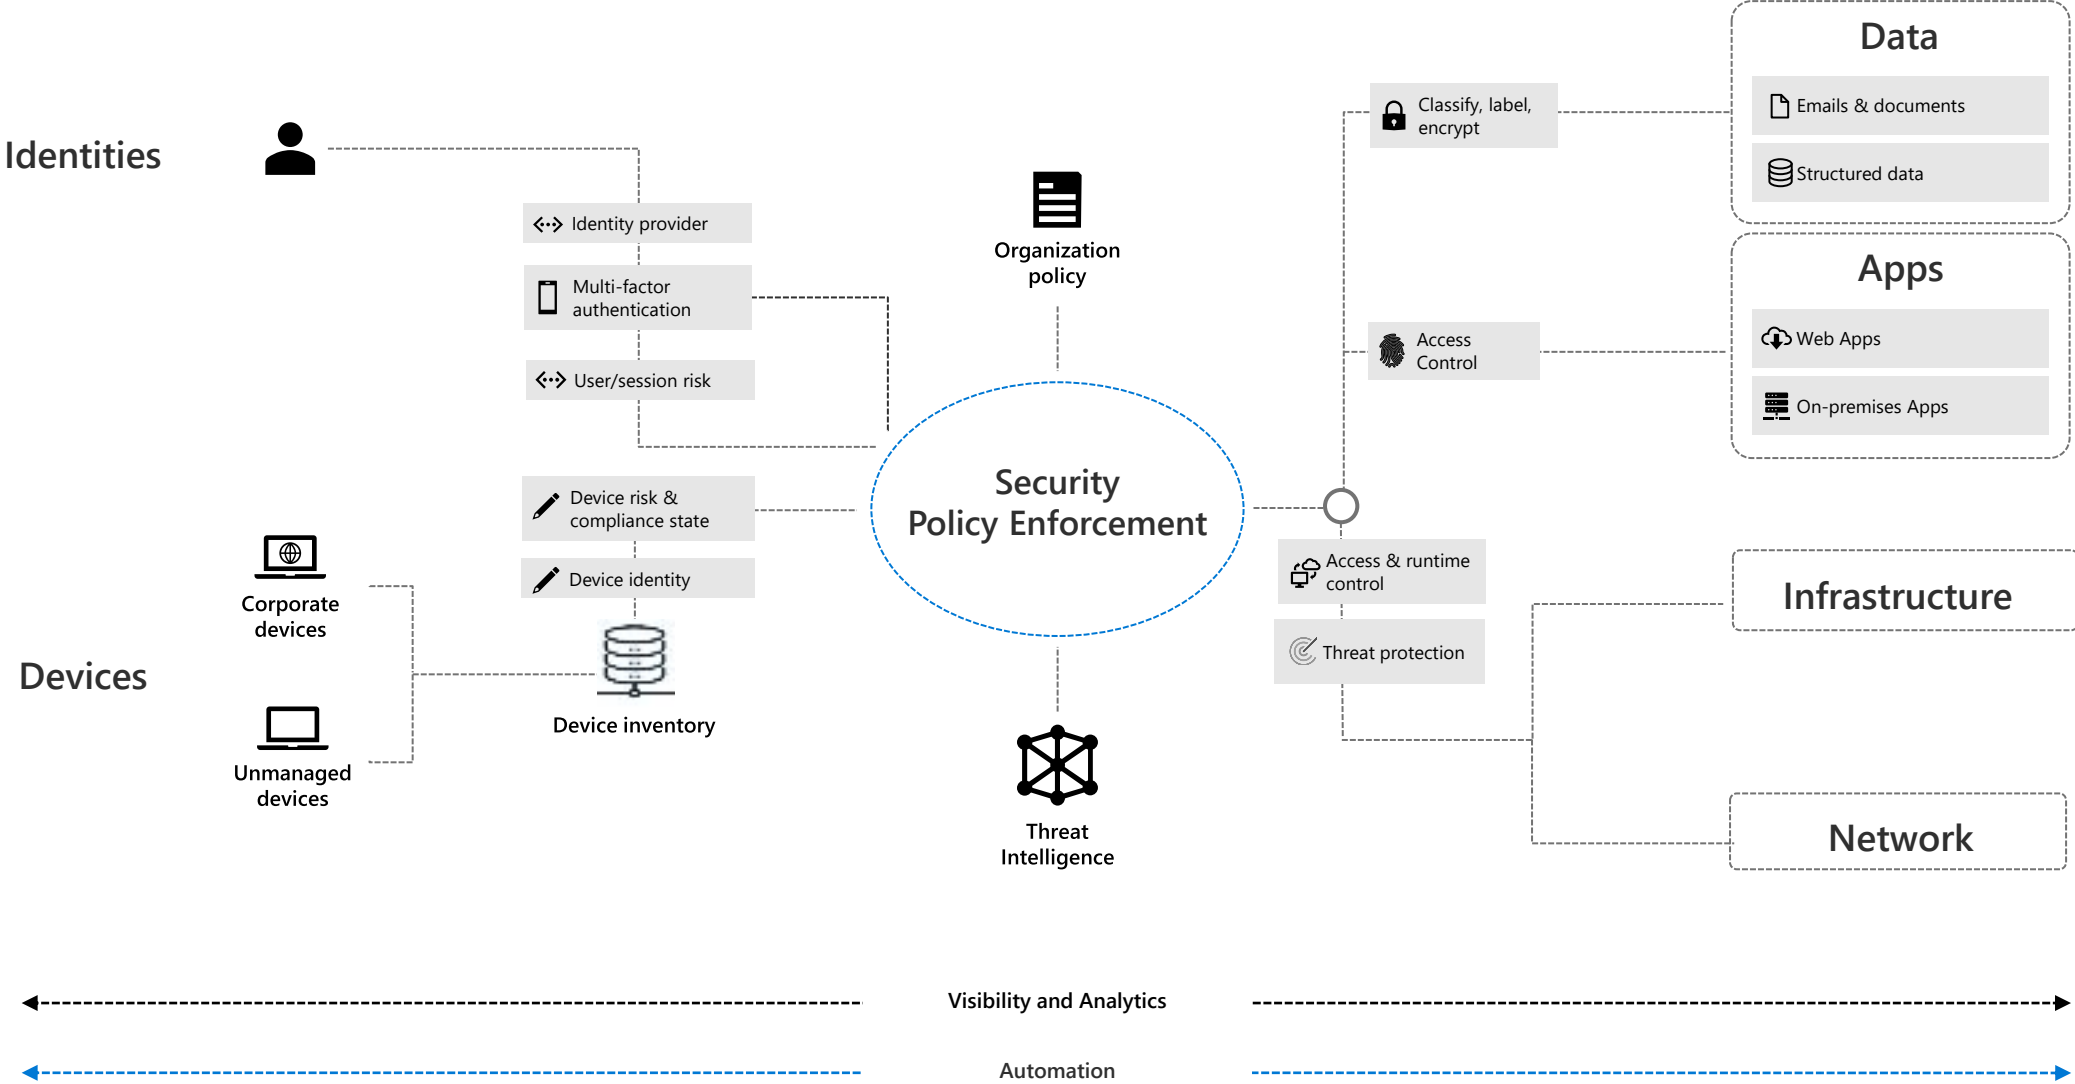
Identities

Identity provider

Multi-factor authentication

User/session risk

Organization policy

Data

Classify, label, encrypt

Emails & documents

Structured data

Apps

Access Control

Web Apps

On-premises Apps

Security Policy Enforcement

Device risk & compliance state

Device identity

Corporate devices

Devices

Unmanaged devices

Device inventory

Access & runtime control

Threat protection

Infrastructure

Network

Threat Intelligence

Visibility and Analytics

Automation